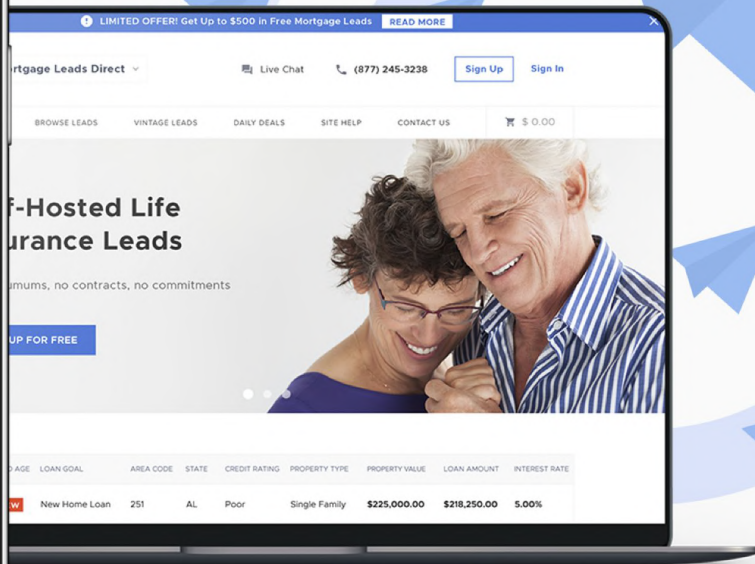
LIMITED OFFER! Get Up to $500 in Free Mortgage Leads READ MORE

ortgage Leads Direct

Live Chat (877) 245-3238 Sign Up Sign In

BROWSE LEADS VINTAGE LEADS DAILY DEALS SITE HELP CONTACT US $ 0.00

f-Hosted Life urance Leads

umums, no contracts, no commitments

UP FOR FREE

| D AGE | LOAN GOAL | AREA CODE | STATE | CREDIT RATING | PROPERTY TYPE | PROPERTY VALUE | LOAN AMOUNT | INTEREST RATE |
|---|---|---|---|---|---|---|---|---|
| W | New Home Loan | 251 | AL | Poor | Single Family | $225,000.00 | $218,250.00 | 5.00% |